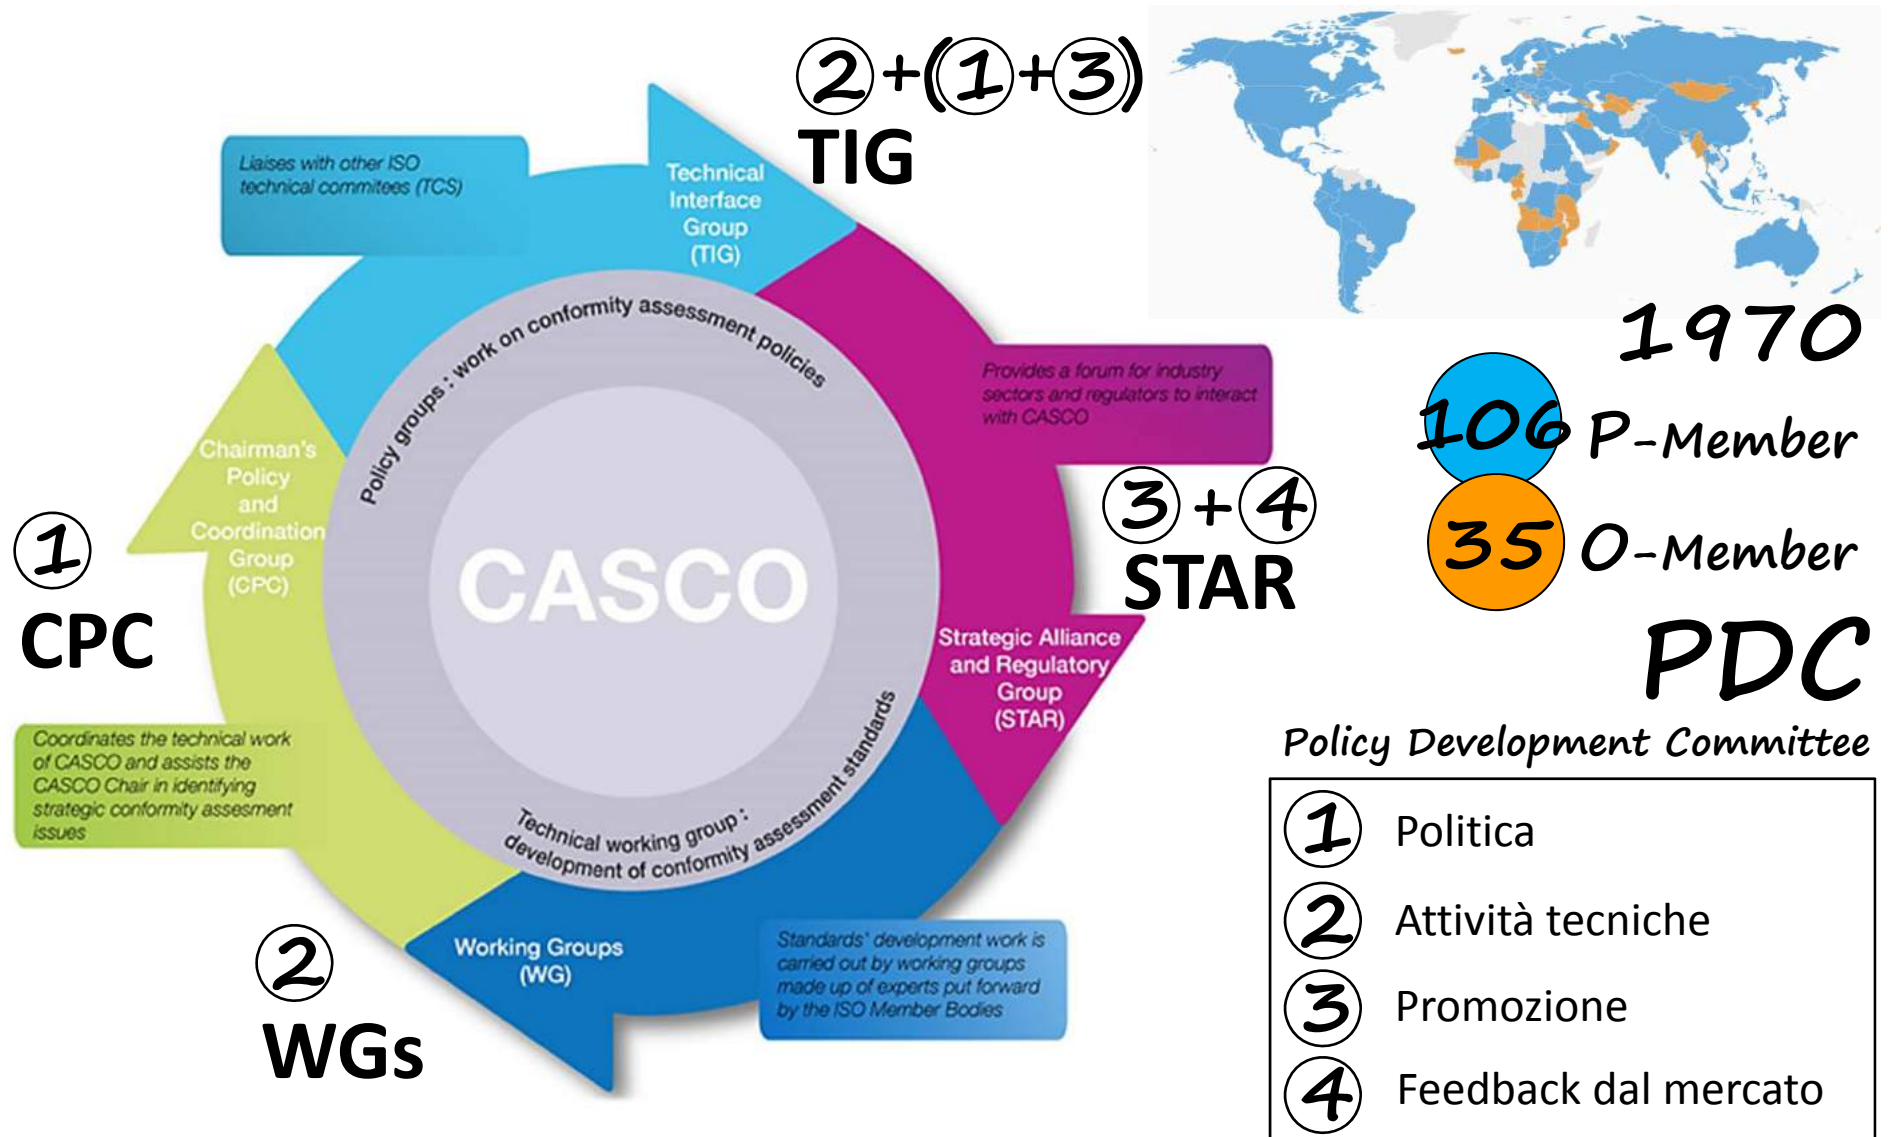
②+(①+③)
TIG

Liaises with other ISO technical commitees (TCS)

Technical Interface Group (TIG)

1970

Provides a forum for industry sectors and regulators to interact with CASCO

106 P-Member

35 O-Member

③+④
STAR

Policy groups : work on conformity assessment policies

Chairman's Policy and Coordination Group (CPC)

①
CPC

CASCO

Strategic Alliance and Regulatory Group (STAR)

PDC
Policy Development Committee

Coordinates the technical work of CASCO and assists the CASCO Chair in identifying strategic conformity assesment issues

Technical working group : development of conformity assessment standards

②
WGs

Working Groups (WG)

Standards' development work is carried out by working groups made up of experts put forward by the ISO Member Bodies

| ① | Politica |
|---|---|
| ② | Attività tecniche |
| ③ | Promozione |
| ④ | Feedback dal mercato |